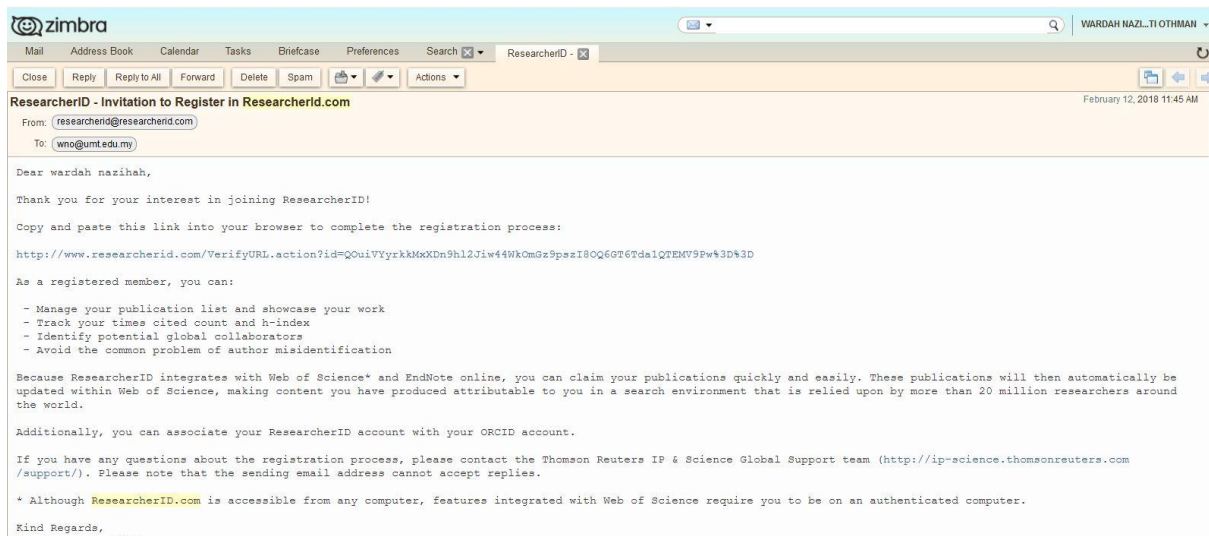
zimbra

WARDAH NAZI...TI OTHMAN

Mail | Address Book | Calendar | Tasks | Briefcase | Preferences | Search | ResearcherID -

Close | Reply | Reply to All | Forward | Delete | Spam | Actions

ResearcherID - Invitation to Register in ResearcherId.com

February 12, 2018 11:45 AM

From: researcherid@researcherid.com

To: wno@umt.edu.my

Dear wardah nazihah,

Thank you for your interest in joining ResearcherID!

Copy and paste this link into your browser to complete the registration process:

http://www.researcherid.com/VerifyURL.action?id=QOuiVYyrkkMxXDn9hl2Jiw44WkOmGz9pszI8OQ6GT6Tda1QTEMV9Pw%3D%3D

As a registered member, you can:

- Manage your publication list and showcase your work
- Track your times cited count and h-index
- Identify potential global collaborators
- Avoid the common problem of author misidentification

Because ResearcherID integrates with Web of Science* and EndNote online, you can claim your publications quickly and easily. These publications will then automatically be updated within Web of Science, making content you have produced attributable to you in a search environment that is relied upon by more than 20 million researchers around the world.

Additionally, you can associate your ResearcherID account with your ORCID account.

If you have any questions about the registration process, please contact the Thomson Reuters IP & Science Global Support team (http://ip-science.thomsonreuters.com/support/). Please note that the sending email address cannot accept replies.

* Although ResearcherID.com is accessible from any computer, features integrated with Web of Science require you to be on an authenticated computer.

Kind Regards,